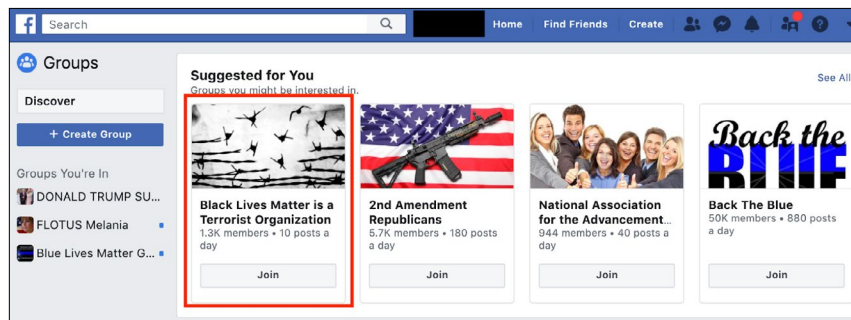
Search

Home Find Friends Create

Groups

Discover

+ Create Group

Groups You're In

DONALD TRUMP SU...

FLOTUS Melania

Blue Lives Matter G...

Suggested for You

Groups you might be interested in.

See All

Black Lives Matter is a Terrorist Organization
1.3K members • 10 posts a day

Join

2nd Amendment Republicans
5.7K members • 180 posts a day

Join

National Association for the Advancement...
944 members • 40 posts a day

Join

Back the BLUE

Back The Blue
50K members • 880 posts a day

Join